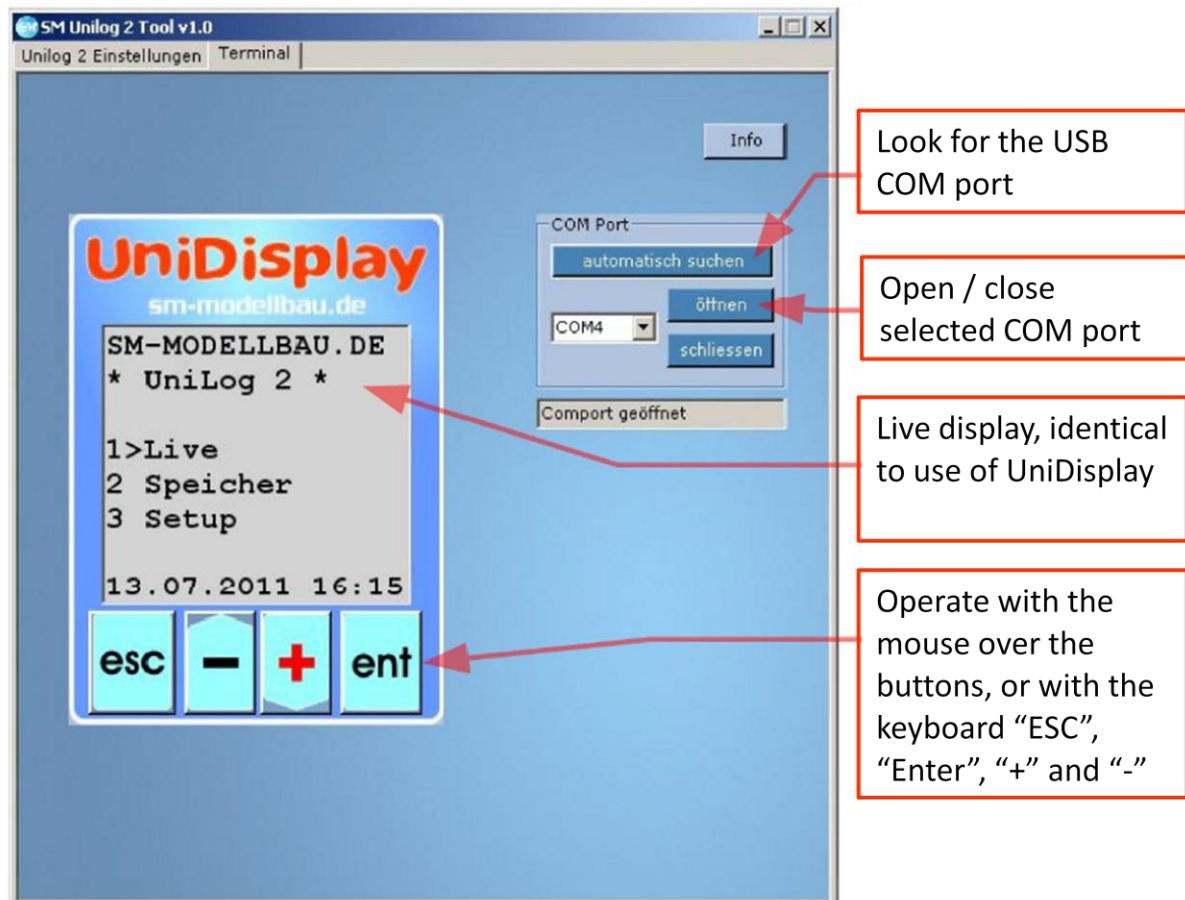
SM Unilog 2 Tool v1.0

Unilog 2 Einstellungen | Terminal

Info

UniDisplay
sm-modellbau.de

SM-MODELLBAU.DE
* UniLog 2 *

1>Live
2 Speicher
3 Setup

13.07.2011 16:15

esc
−
+
ent

COM Port
automatisch suchen
COM4
öffnen
schliessen
Comport geöffnet

Look for the USB COM port

Open / close selected COM port

Live display, identical to use of UniDisplay

Operate with the mouse over the buttons, or with the keyboard “ESC”, “Enter”, “+” and “-”